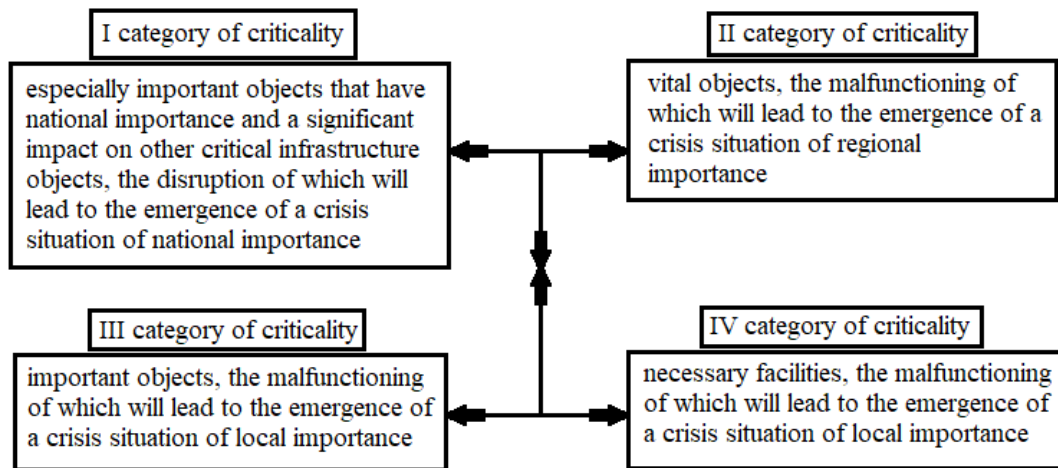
I category of criticality

especially important objects that have national importance and a significant impact on other critical infrastructure objects, the disruption of which will lead to the emergence of a crisis situation of national importance

II category of criticality

vital objects, the malfunctioning of which will lead to the emergence of a crisis situation of regional importance

III category of criticality

important objects, the malfunctioning of which will lead to the emergence of a crisis situation of local importance

IV category of criticality

necessary facilities, the malfunctioning of which will lead to the emergence of a crisis situation of local importance